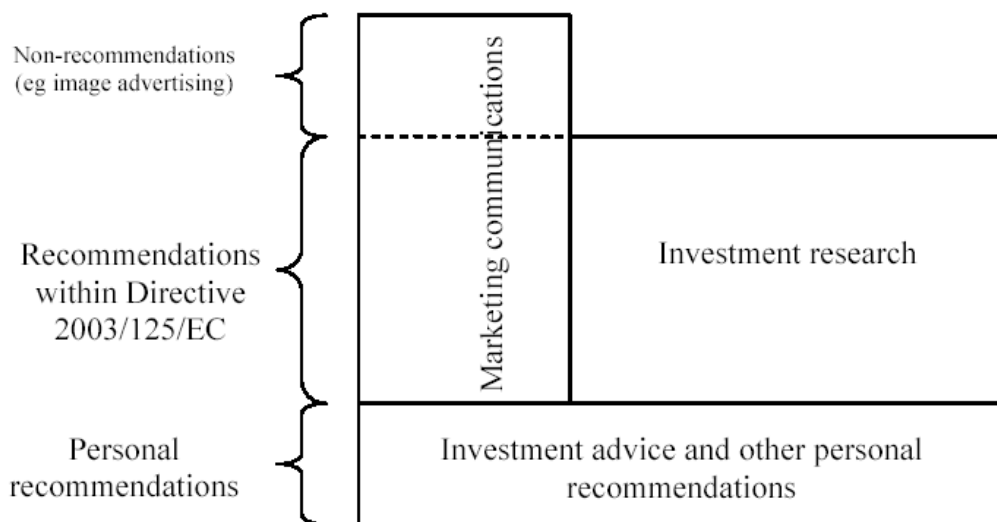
Non-recommendations (eg image advertising)

Recommendations within Directive 2003/125/EC

Personal recommendations

Marketing communications

Investment research

Investment advice and other personal recommendations